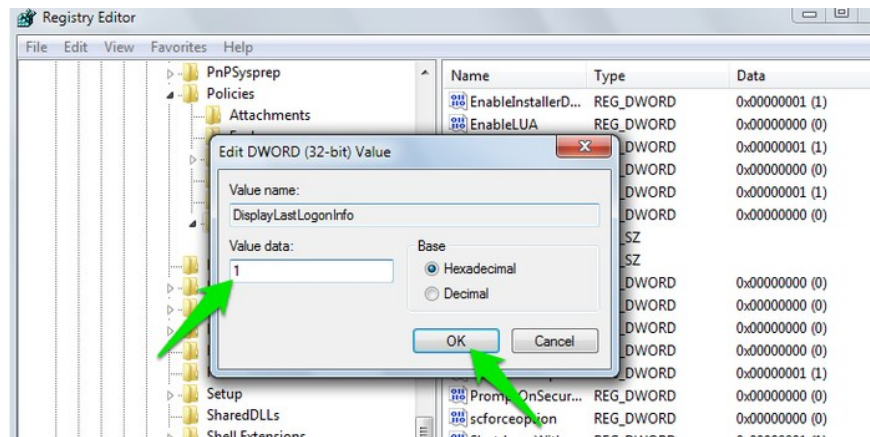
Registry Editor

File Edit View Favorites Help

PnPSysprep
Policies
Attachments
Setup
SharedDLLs
Shell Extensions

| Name | Type | Data |
|---|---|---|
| EnableInstallerD... | REG_DWORD | 0x00000001 (1) |
| EnableLUA | REG_DWORD | 0x00000000 (0) |
| | REG_DWORD | 0x00000001 (1) |
| | REG_DWORD | 0x00000000 (0) |
| | REG_DWORD | 0x00000001 (1) |
| | REG_DWORD | 0x00000000 (0) |
| | SZ | |
| | SZ | |
| | REG_DWORD | 0x00000000 (0) |
| | REG_DWORD | 0x00000000 (0) |
| | REG_DWORD | 0x00000000 (0) |
| | REG_DWORD | 0x00000000 (0) |
| | REG_DWORD | 0x00000001 (1) |
| PromptOnSecur... | REG_DWORD | 0x00000000 (0) |
| scforceoption | REG_DWORD | 0x00000000 (0) |

Edit DWORD (32-bit) Value

Value name:
DisplayLastLogonInfo

Value data:
1

Base
Hexadecimal
Decimal

OK
Cancel